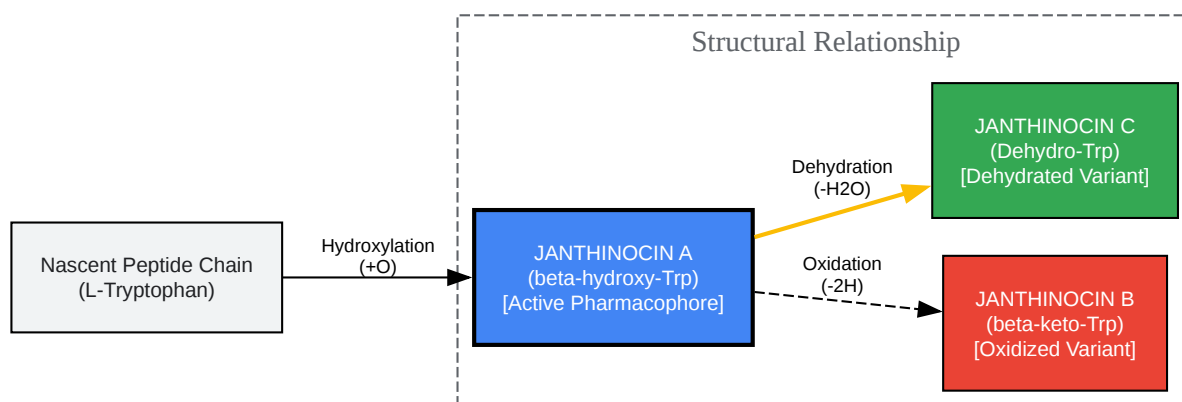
Structural Relationship

Nascent Peptide Chain
(L-Tryptophan)

Hydroxylation
(+O)

JANTHINOCIN A
(beta-hydroxy-Trp)
[Active Pharmacophore]

Dehydration
(-H2O)

JANTHINOCIN C
(Dehydro-Trp)
[Dehydrated Variant]

Oxidation
(-2H)

JANTHINOCIN B
(beta-keto-Trp)
[Oxidized Variant]